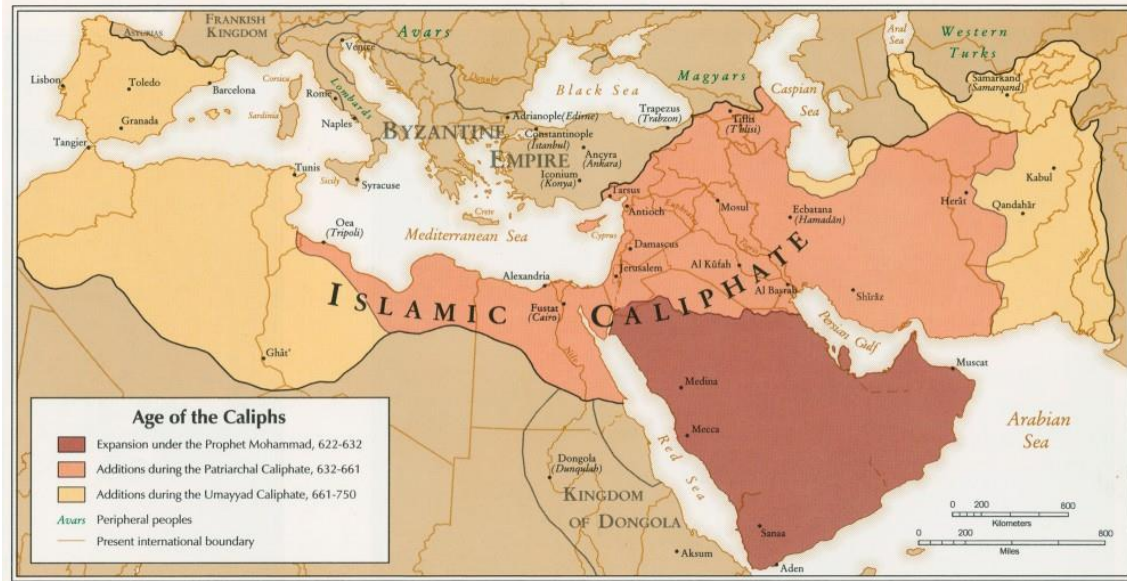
FRANKISH KINGDOM
Asturias
Avars
Venice
Aral Sea
Western Turks
Lisbon
Toledo
Barcelona
Corsica
Sardinia
Rome
Lombards
Naples
Granada
Tangier
Black Sea
Magyars
Caspian Sea
Danube
Adrianople (Edirne)
Constantinople (Istanbul)
Trapezus (Trabzon)
Tiflis (T'bilisi)
Samarkand (Samarqand)
BYZANTINE EMPIRE
Ancyra (Ankara)
Iconium (Konya)
Tunis
Sicily
Syracuse
Crete
Tarsus
Antioch
Mosul
Ecbatana (Hamadān)
Herāt
Kabul
Qandahār
Oea (Tripoli)
Mediterranean Sea
Cyprus
Damascus
Jerusalem
Al Kūfah
Al Basrah
Alexandria
ISLAMIC CALIPHATE
Fustat (Cairo)
Shīrāz
Persian Gulf
Indus
Ghāt'
Nile
Muscat
Medina
Mecca
Red Sea
Arabian Sea
Dongola (Dunqulah)
KINGDOM OF DONGOLA
Sanaa
Aksum
Aden
Age of the Caliphs
Expansion under the Prophet Mohammad, 622-632
Additions during the Patriarchal Caliphate, 632-661
Additions during the Umayyad Caliphate, 661-750
Avars Peripheral peoples
Present international boundary
0 200 800 Kilometers
0 200 800 Miles